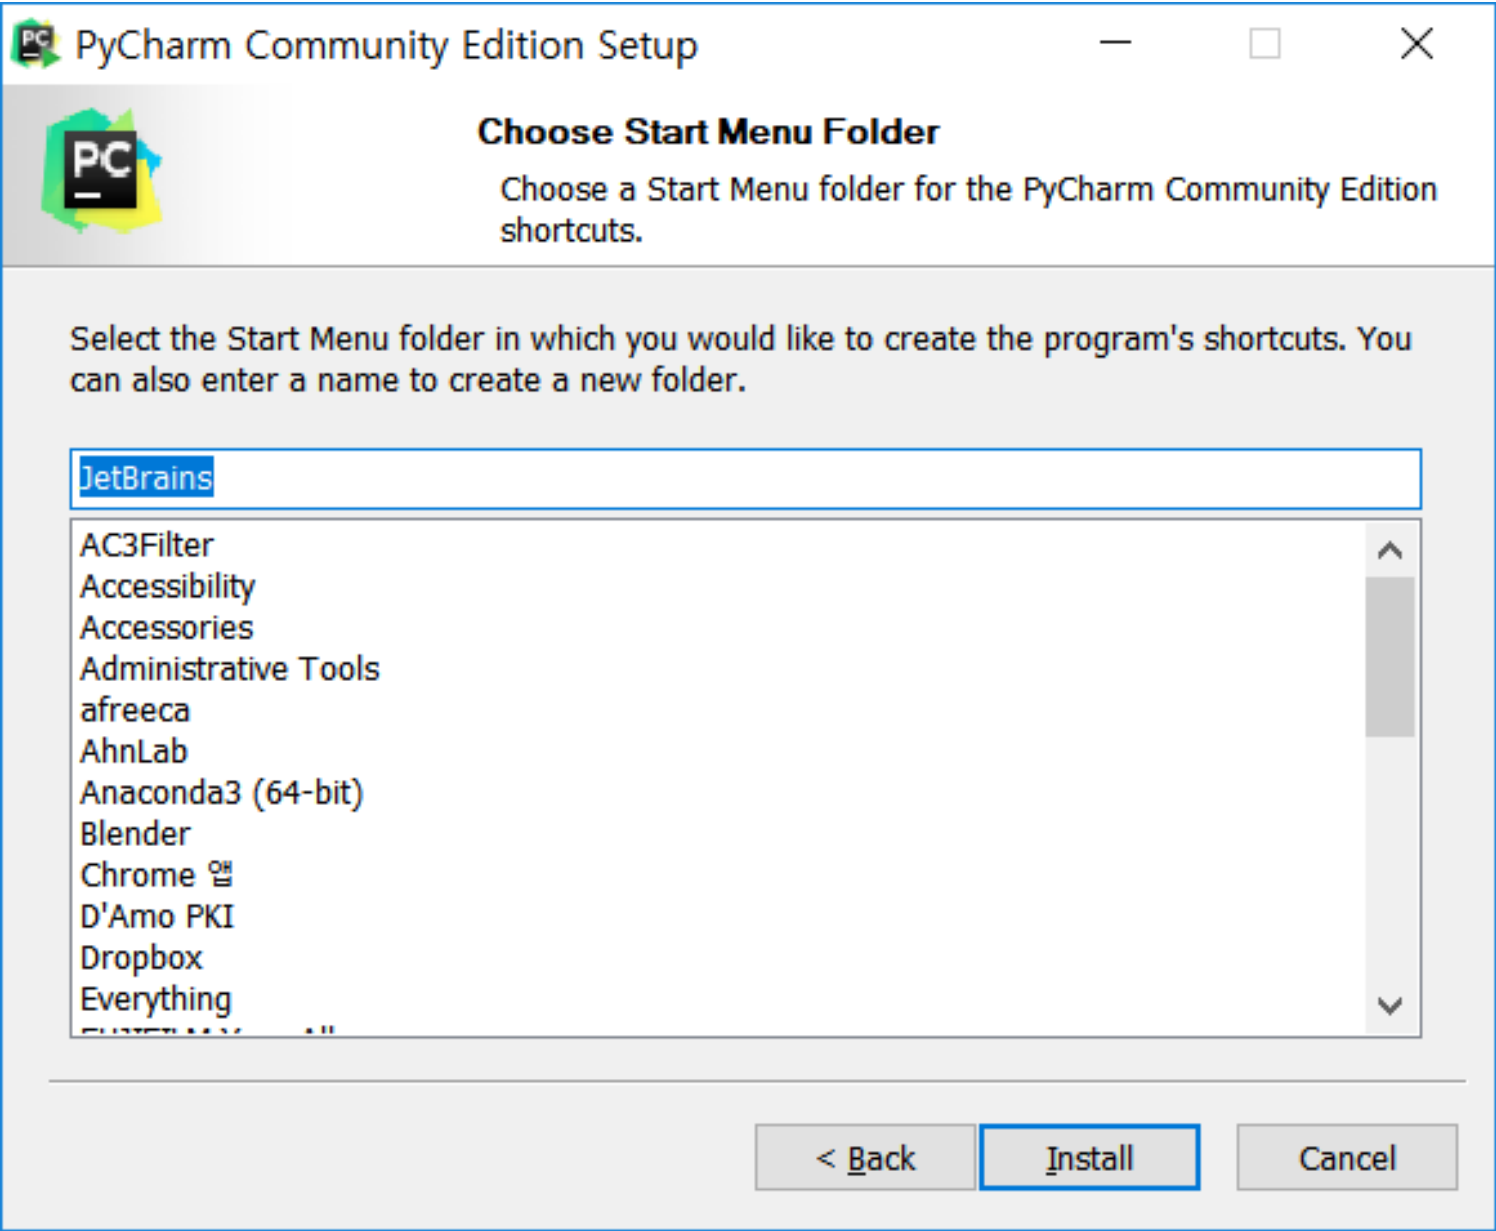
PyCharm Community Edition Setup

Choose Start Menu Folder

Choose a Start Menu folder for the PyCharm Community Edition shortcuts.

PC

Select the Start Menu folder in which you would like to create the program's shortcuts. You can also enter a name to create a new folder.

JetBrains

AC3Filter
Accessibility
Accessories
Administrative Tools
afreeca
AhnLab
Anaconda3 (64-bit)
Blender
Chrome 앱
D'Amo PKI
Dropbox
Everything
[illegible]

< Back
Install
Cancel